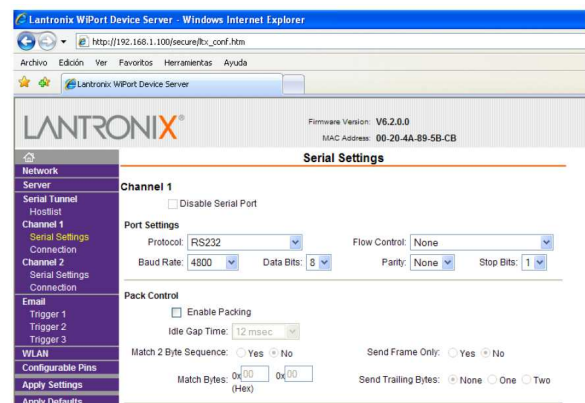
Lantronix WiPort Device Server - Windows Internet Explorer

http://192.168.1.100/secure/ltx_conf.htm

Archivo Edición Ver Favoritos Herramientas Ayuda

Lantronix WiPort Device Server

LANTRONIX®

Firmware Version: V6.2.0.0
MAC Address: 00-20-4A-89-5B-CB

Serial Settings

Network
Server
Serial Tunnel
Hostlist
Channel 1
Serial Settings
Connection
Channel 2
Serial Settings
Connection
Email
Trigger 1
Trigger 2
Trigger 3
WLAN
Configurable Pins
Apply Settings
Apply Defaults

Channel 1

Disable Serial Port

Port Settings

Protocol: RS232
Flow Control: None
Baud Rate: 4800
Data Bits: 8
Parity: None
Stop Bits: 1

Pack Control

Enable Packing

Idle Gap Time: 12 msec

Match 2 Byte Sequence: Yes No
Send Frame Only: Yes No

Match Bytes: 0x 00 0x 00 (Hex)
Send Trailing Bytes: None One Two